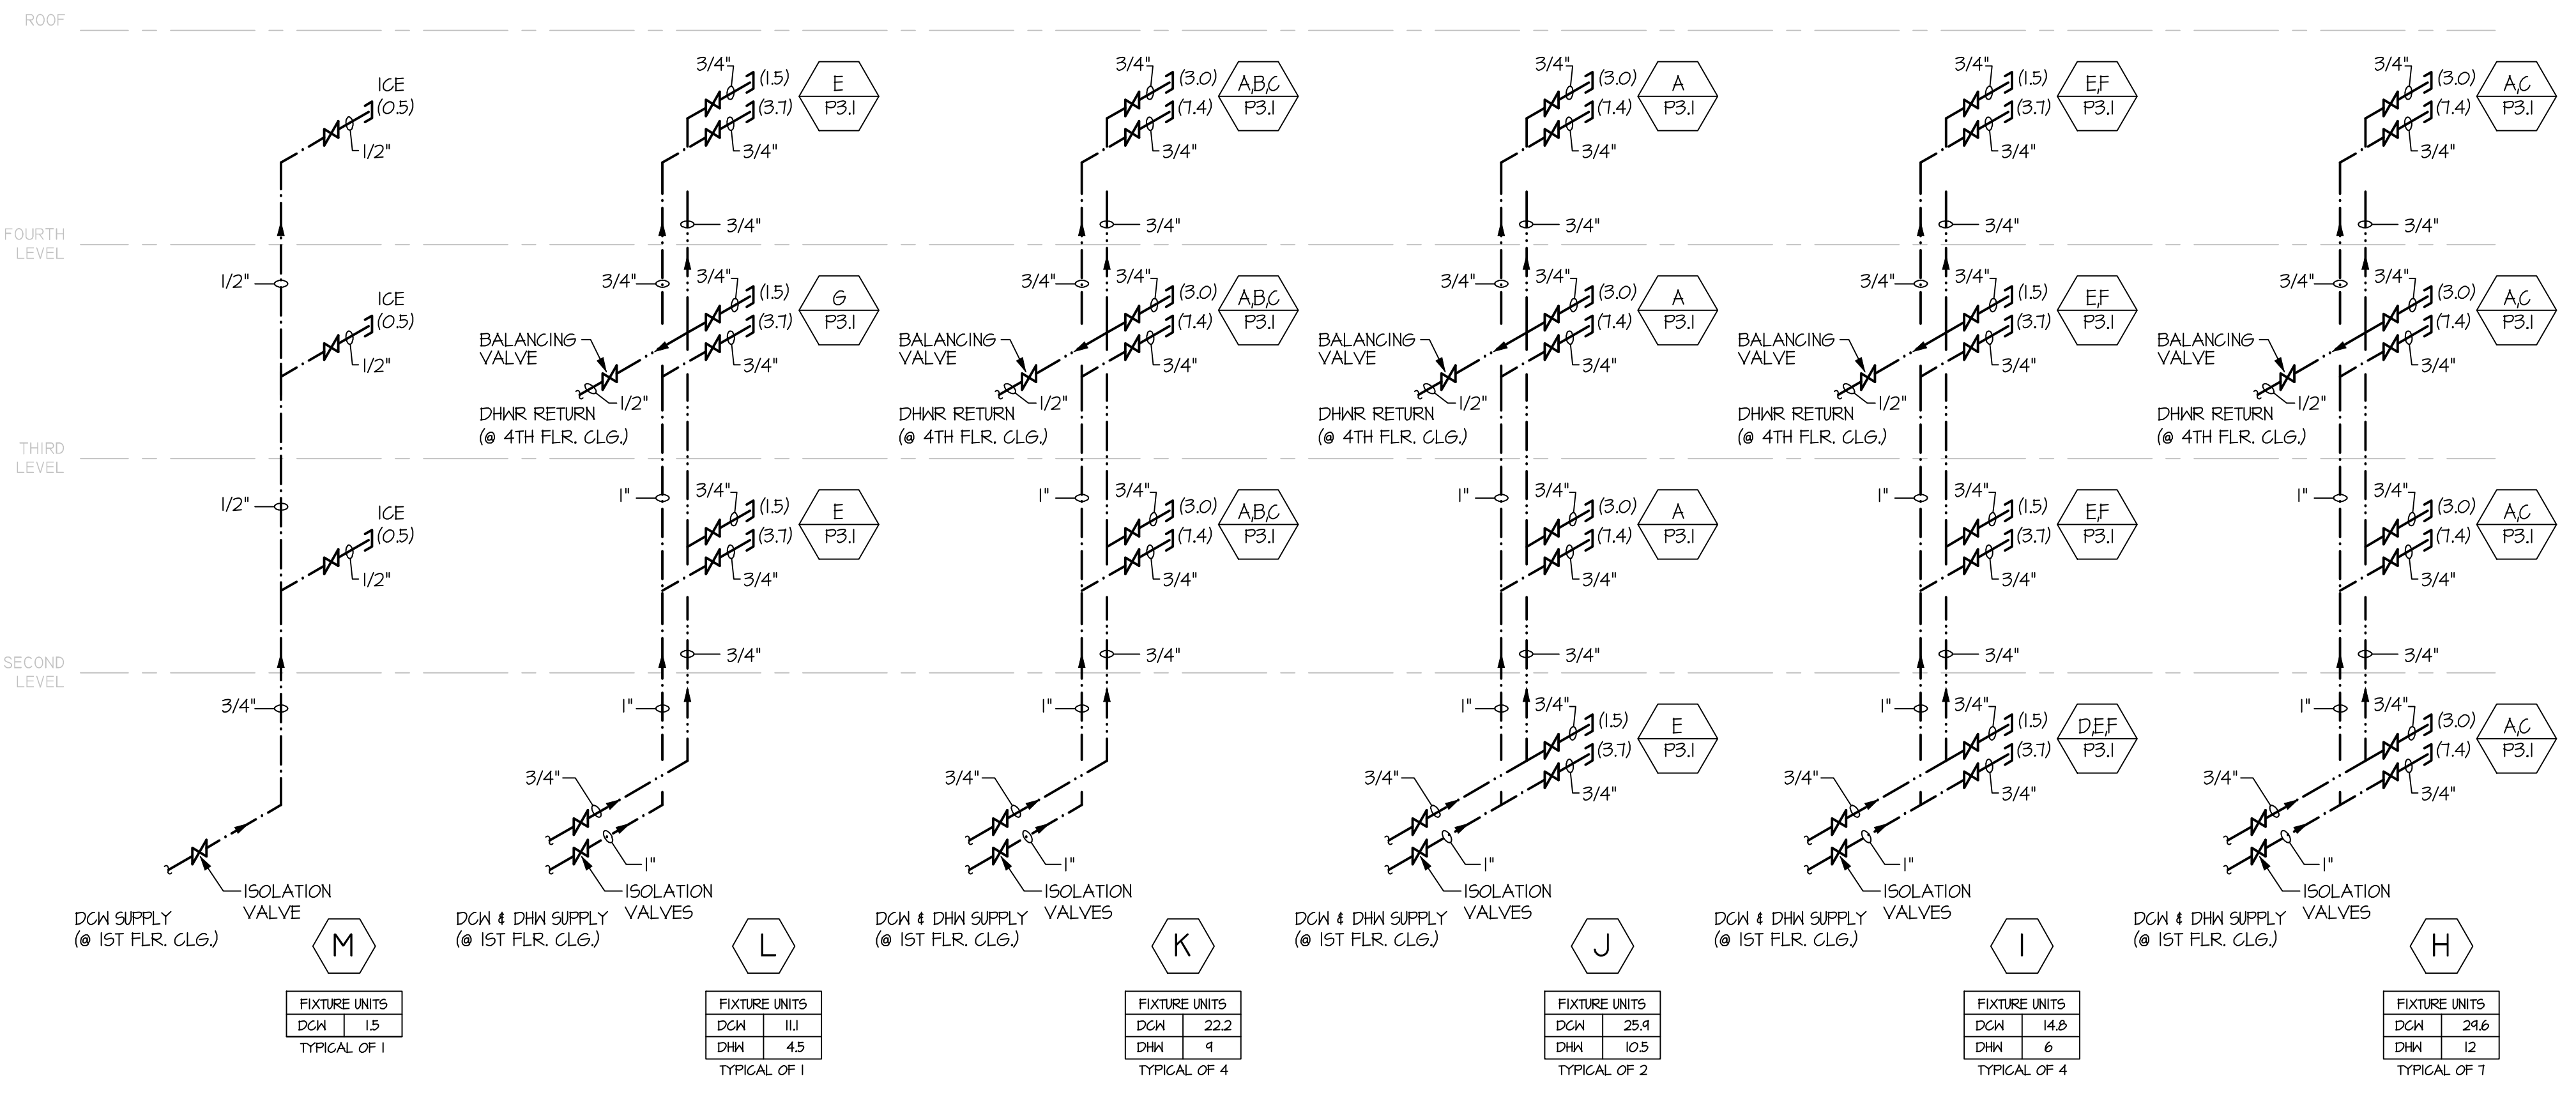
ROOF

FOURTH LEVEL

THIRD LEVEL

SECOND LEVEL

ICE (0.5) 1/2"
1/2"
ICE (0.5) 1/2"
1/2"
ICE (0.5) 1/2"
3/4"
ISOLATION VALVE
DCW SUPPLY (@ 1ST FLR. CLG.)
M

| FIXTURE UNITS | |
|---|---|
| DCW | 1.5 |

TYPICAL OF 1

3/4" (1.5) (3.7) 3/4" E P3.1
3/4"
3/4"
3/4" (1.5) (3.7) 3/4" G P3.1
BALANCING VALVE
1/2"
DHWR RETURN (@ 4TH FLR. CLG.)
1"
3/4" (1.5) (3.7) 3/4" E P3.1
3/4"
1"
3/4"
1"
ISOLATION VALVES
DCW & DHW SUPPLY (@ 1ST FLR. CLG.)
L

| FIXTURE UNITS | |
|---|---|
| DCW | 11.1 |
| DHW | 4.5 |

TYPICAL OF 1

3/4" (3.0) (7.4) 3/4" A,B,C P3.1
3/4"
3/4"
3/4" (3.0) (7.4) 3/4" A,B,C P3.1
BALANCING VALVE
1/2"
DHWR RETURN (@ 4TH FLR. CLG.)
1"
3/4" (3.0) (7.4) 3/4" A,B,C P3.1
3/4"
1"
3/4"
1"
ISOLATION VALVES
DCW & DHW SUPPLY (@ 1ST FLR. CLG.)
K

| FIXTURE UNITS | |
|---|---|
| DCW | 22.2 |
| DHW | 9 |

TYPICAL OF 4

3/4" (3.0) (7.4) 3/4" A P3.1
3/4"
3/4"
3/4" (3.0) (7.4) 3/4" A P3.1
BALANCING VALVE
1/2"
DHWR RETURN (@ 4TH FLR. CLG.)
1"
3/4" (3.0) (7.4) 3/4" A P3.1
3/4"
1"
3/4" (1.5) (3.7) 3/4" E P3.1
3/4"
1"
ISOLATION VALVES
DCW & DHW SUPPLY (@ 1ST FLR. CLG.)
J

| FIXTURE UNITS | |
|---|---|
| DCW | 25.9 |
| DHW | 10.5 |

TYPICAL OF 2

3/4" (1.5) (3.7) 3/4" E,F P3.1
3/4"
3/4"
3/4" (1.5) (3.7) 3/4" E,F P3.1
BALANCING VALVE
1/2"
DHWR RETURN (@ 4TH FLR. CLG.)
1"
3/4" (1.5) (3.7) 3/4" E,F P3.1
3/4"
1"
3/4" (1.5) (3.7) 3/4" D,E,F P3.1
3/4"
1"
ISOLATION VALVES
DCW & DHW SUPPLY (@ 1ST FLR. CLG.)
I

| FIXTURE UNITS | |
|---|---|
| DCW | 14.8 |
| DHW | 6 |

TYPICAL OF 4

3/4" (3.0) (7.4) 3/4" A,C P3.1
3/4"
3/4"
3/4" (3.0) (7.4) 3/4" A,C P3.1
BALANCING VALVE
1/2"
DHWR RETURN (@ 4TH FLR. CLG.)
1"
3/4" (3.0) (7.4) 3/4" A,C P3.1
3/4"
1"
3/4" (3.0) (7.4) 3/4" A,C P3.1
3/4"
1"
ISOLATION VALVES
DCW & DHW SUPPLY (@ 1ST FLR. CLG.)
H

| FIXTURE UNITS | |
|---|---|
| DCW | 29.6 |
| DHW | 12 |

TYPICAL OF 7